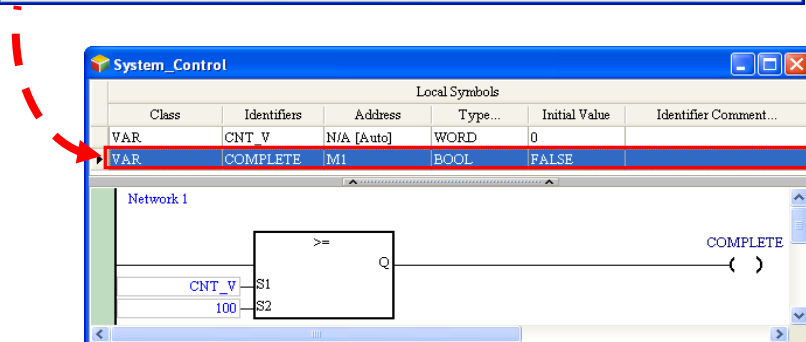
System_Control

Local Symbols

| Class | Identifiers | Address | Type... | Initial Value | Identifier Comment... |
|---|---|---|---|---|---|
| VAR | CNT_V | N/A [Auto] | WORD | 0 | |
| VAR | COMPLETE | M1 | BOOL | FALSE | |

Network 1

>=

Q

COMPLETE

( )

CNT_V

S1

100

S2